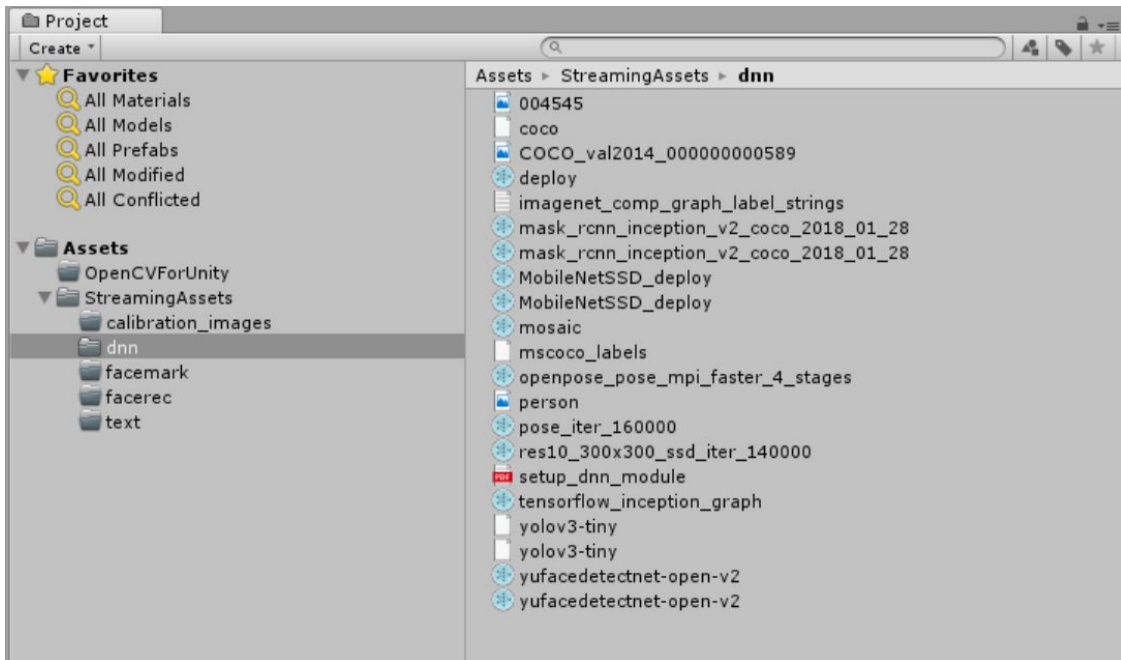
Project

Create

Favorites
All Materials
All Models
All Prefabs
All Modified
All Conflicted

Assets
OpenCVForUnity
StreamingAssets
calibration_images
dnn
facemark
facerec
text

Assets ▸ StreamingAssets ▸ dnn

004545
coco
COCO_val2014_000000000589
deploy
imagenet_comp_graph_label_strings
mask_rcnn_inception_v2_coco_2018_01_28
mask_rcnn_inception_v2_coco_2018_01_28
MobileNetSSD_deploy
MobileNetSSD_deploy
mosaic
mscoco_labels
openpose_pose_mpi_faster_4_stages
person
pose_iter_160000
res10_300x300_ssd_iter_140000
setup_dnn_module
tensorflow_inception_graph
yolov3-tiny
yolov3-tiny
yufacedetectnet-open-v2
yufacedetectnet-open-v2